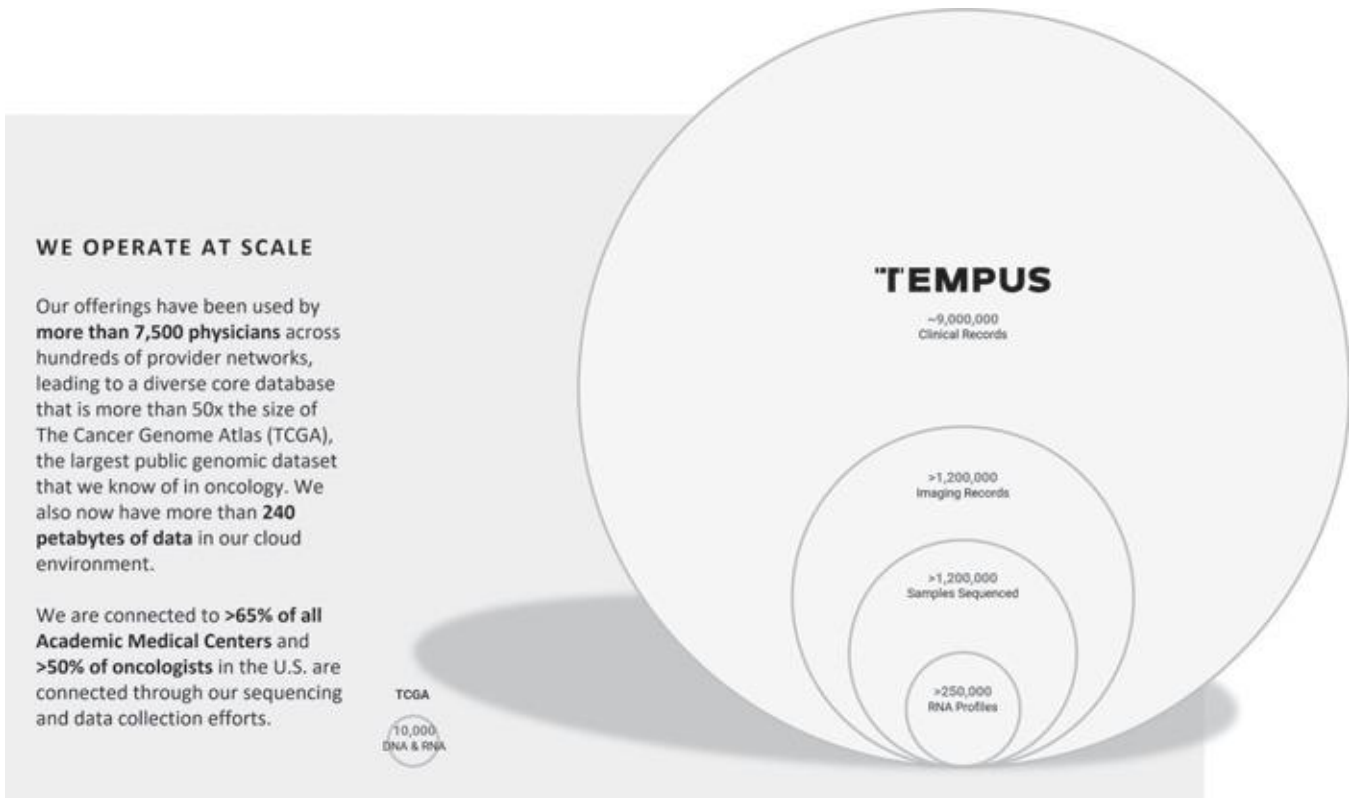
WE OPERATE AT SCALE

Our offerings have been used by **more than 7,500 physicians** across hundreds of provider networks, leading to a diverse core database that is more than 50x the size of The Cancer Genome Atlas (TCGA), the largest public genomic dataset that we know of in oncology. We also now have more than **240 petabytes of data** in our cloud environment.

We are connected to **>65% of all Academic Medical Centers** and **>50% of oncologists** in the U.S. are connected through our sequencing and data collection efforts.

TCGA
10,000
DNA & RNA

TEMPUS
~9,000,000
Clinical Records

>1,200,000
Imaging Records

>1,200,000
Samples Sequenced

>250,000
RNA Profiles